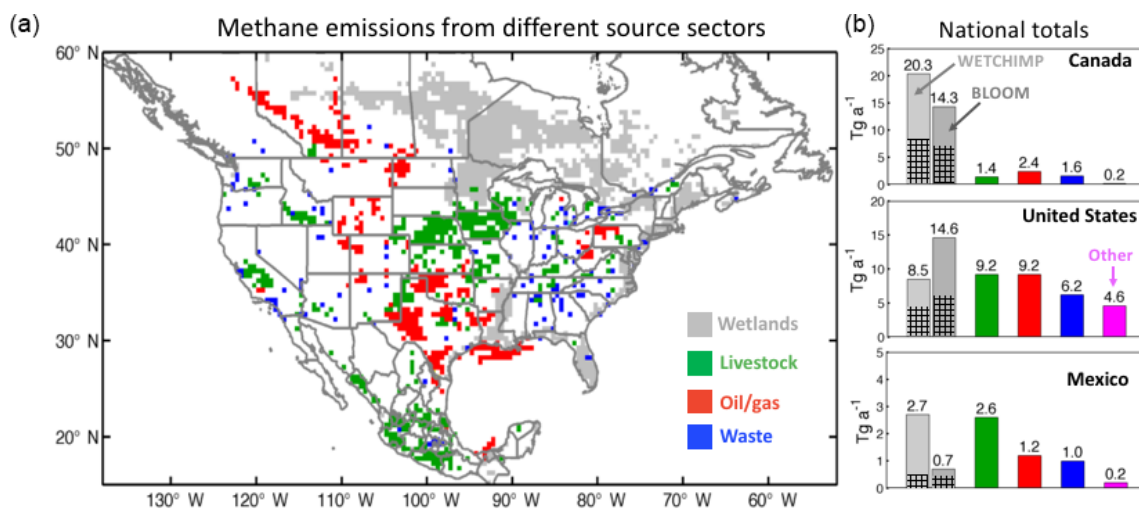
(a)

Methane emissions from different source sectors

60° N
50° N
40° N
30° N
20° N

130° W 120° W 110° W 100° W 90° W 80° W 70° W 60° W

Wetlands
Livestock
Oil/gas
Waste

(b)

National totals

Canada
WETCHIMP
BLOOM
25
20
15
10
5
0
Tg a$^{-1}$
20.3
14.3
1.4
2.4
1.6
0.2

United States
20
15
10
5
0
Tg a$^{-1}$
8.5
14.6
9.2
9.2
6.2
4.6
Other

Mexico
5
4
3
2
1
0
Tg a$^{-1}$
2.7
0.7
2.6
1.2
1.0
0.2